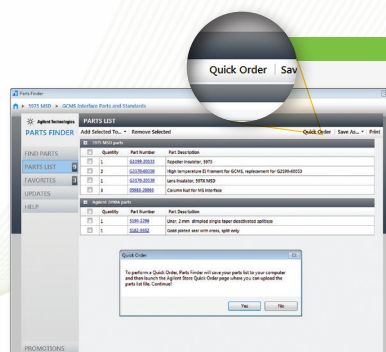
Quick Order | Sav

Parts Finder

5975 MSD ▸ GCMS Interface Parts and Standards

Agilent Technologies

PARTS FINDER

FIND PARTS

PARTS LIST

FAVORITES

UPDATES

HELP

PROMOTIONS

PARTS LIST

Add Selected To... ▾ Remove Selected

Quick Order Save As... ▾ Print

5975 MSD parts

| | Quantity | Part Number | Part Description |
|---|---|---|---|
| | 1 | G2589-20533 | Repeller insulator, 5973 |
| | 2 | G3170-60138 | High temperature EI Filament for GC/MS, replacement for G2590-60053 |
| | 1 | G3170-20530 | Lens insulator, 5975 MSD |
| | 3 | 05988-20066 | Column Nut for MS Interface |

Agilent 7890A parts

| | Quantity | Part Number | Part Description |
|---|---|---|---|
| | 1 | 5181-3316 | Liner, 2 mm, dimpled single taper deactivated splitless |
| | 1 | 5182-9652 | Gold plated seal with cross, split only |

Quick Order

To perform a Quick Order, Parts Finder will save your parts list to your computer and then launch the Agilent Store Quick Order page where you can upload the parts list file. Continue?

Yes No